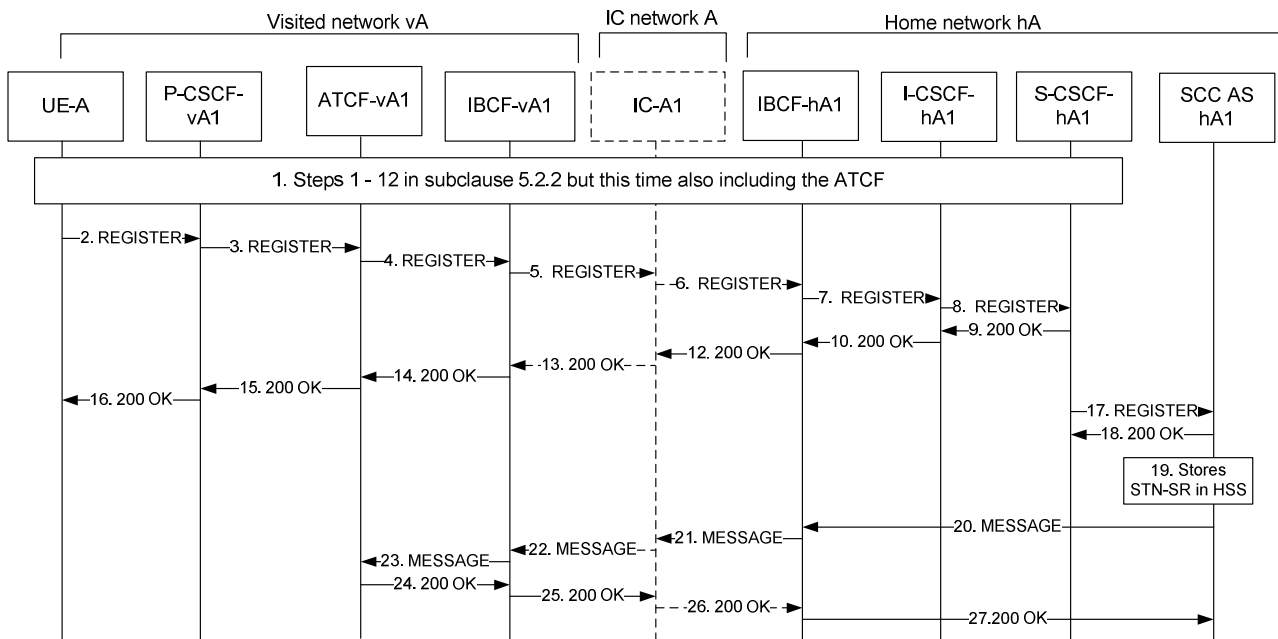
Visited network vA

IC network A

Home network hA

UE-A

P-CSCF-vA1

ATCF-vA1

IBCF-vA1

IC-A1

IBCF-hA1

I-CSCF-hA1

S-CSCF-hA1

SCC AS hA1

1. Steps 1 - 12 in subclause 5.2.2 but this time also including the ATCF

2. REGISTER

3. REGISTER

4. REGISTER

5. REGISTER

6. REGISTER

7. REGISTER

8. REGISTER

9. 200 OK

10. 200 OK

12. 200 OK

13. 200 OK

14. 200 OK

15. 200 OK

16. 200 OK

17. REGISTER

18. 200 OK

19. Stores STN-SR in HSS

20. MESSAGE

21. MESSAGE

22. MESSAGE

23. MESSAGE

24. 200 OK

25. 200 OK

26. 200 OK

27.200 OK